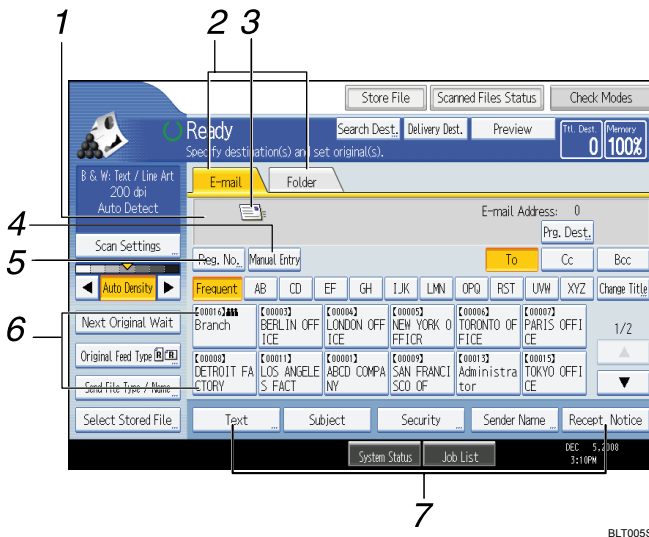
1
2 3
4
5
6
7

Store File
Scanned Files Status
Check Modes

Ready
Specify destination(s) and set original(s).

Search Dest.
Delivery Dest.
Preview
Ttl. Dest.
0
Memory
100%

B & W: Text / Line Art
200 dpi
Auto Detect

E-mail
Folder

E-mail Address: 0
Prg. Dest.

Scan Settings
Reg. No.
Manual Entry
To
Cc
Bcc

Auto Density
Frequent
AB
CD
EF
GH
IJK
LMN
OPQ
RST
UVW
XYZ
Change Title

Next Original Wait
Original Feed Type
Send File Type / Name

【00016】 Branch
【00003】 BERLIN OFFICE
【00004】 LONDON OFFICE
【00005】 NEW YORK OFFICR
【00006】 TORONTO OFFICE
【00007】 PARIS OFFICE
1/2
【00008】 DETROIT FACTORY
【00011】 LOS ANGELES FACT
【00001】 ABCD COMPANY
【00009】 SAN FRANCISCO OF
【00013】 Administrator
【00015】 TOKYO OFFICE

Select Stored File
Text
Subject
Security
Sender Name
Recept. Notice

System Status
Job List
DEC 5,2008
3:10PM

BLT005S